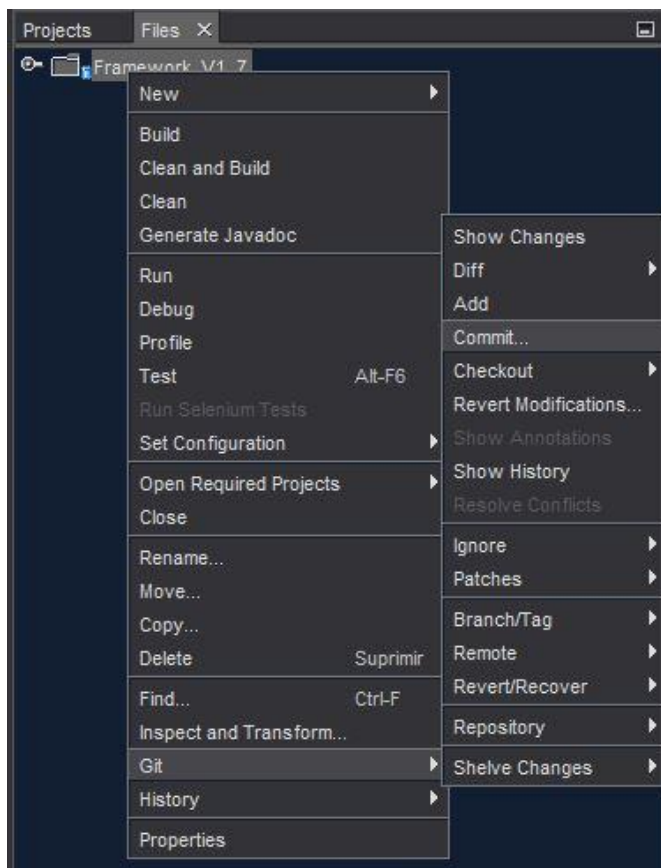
Projects Files ×

Framework_V1_7

New

Build
Clean and Build
Clean
Generate Javadoc

Run
Debug
Profile
Test Alt-F6
Run Selenium Tests
Set Configuration

Open Required Projects
Close

Rename...
Move...
Copy...
Delete Suprimir

Find... Ctrl-F
Inspect and Transform...

Git
History

Properties

Show Changes
Diff
Add
Commit...
Checkout
Revert Modifications...
Show Annotations
Show History
Resolve Conflicts

Ignore
Patches

Branch/Tag
Remote
Revert/Recover

Repository

Shelve Changes